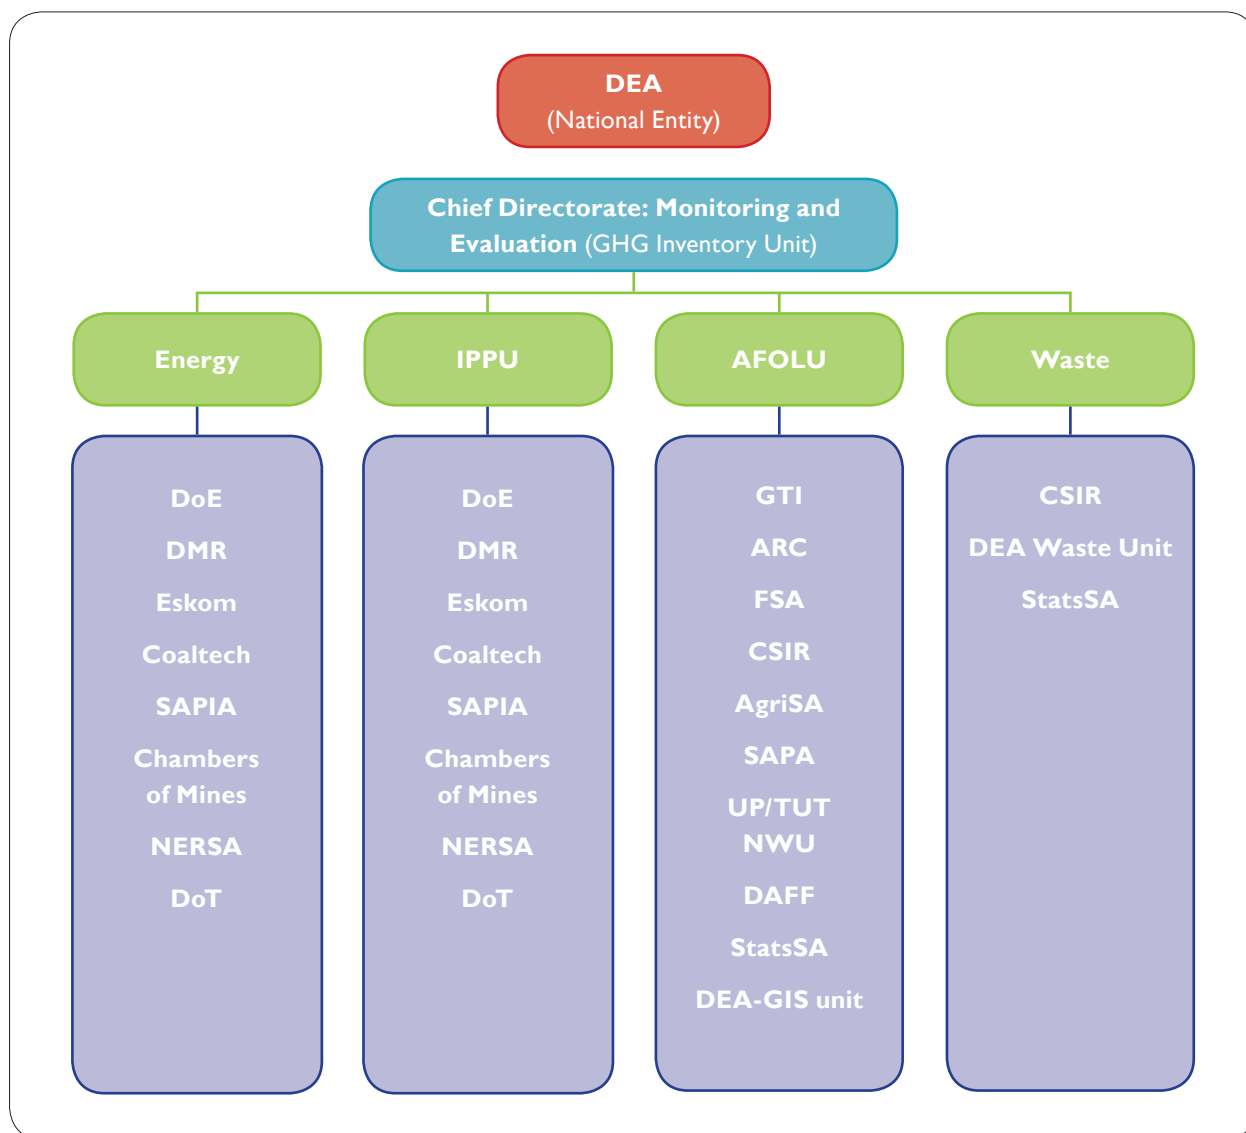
DEA
(National Entity)

Chief Directorate: Monitoring and Evaluation (GHG Inventory Unit)

Energy

DoE
DMR
Eskom
Coaltech
SAPIA
Chambers of Mines
NERSA
DoT

IPPU

DoE
DMR
Eskom
Coaltech
SAPIA
Chambers of Mines
NERSA
DoT

AFOLU

GTI
ARC
FSA
CSIR
AgriSA
SAPA
UP/TUT NWU
DAFF
StatsSA
DEA-GIS unit

Waste

CSIR
DEA Waste Unit
StatsSA